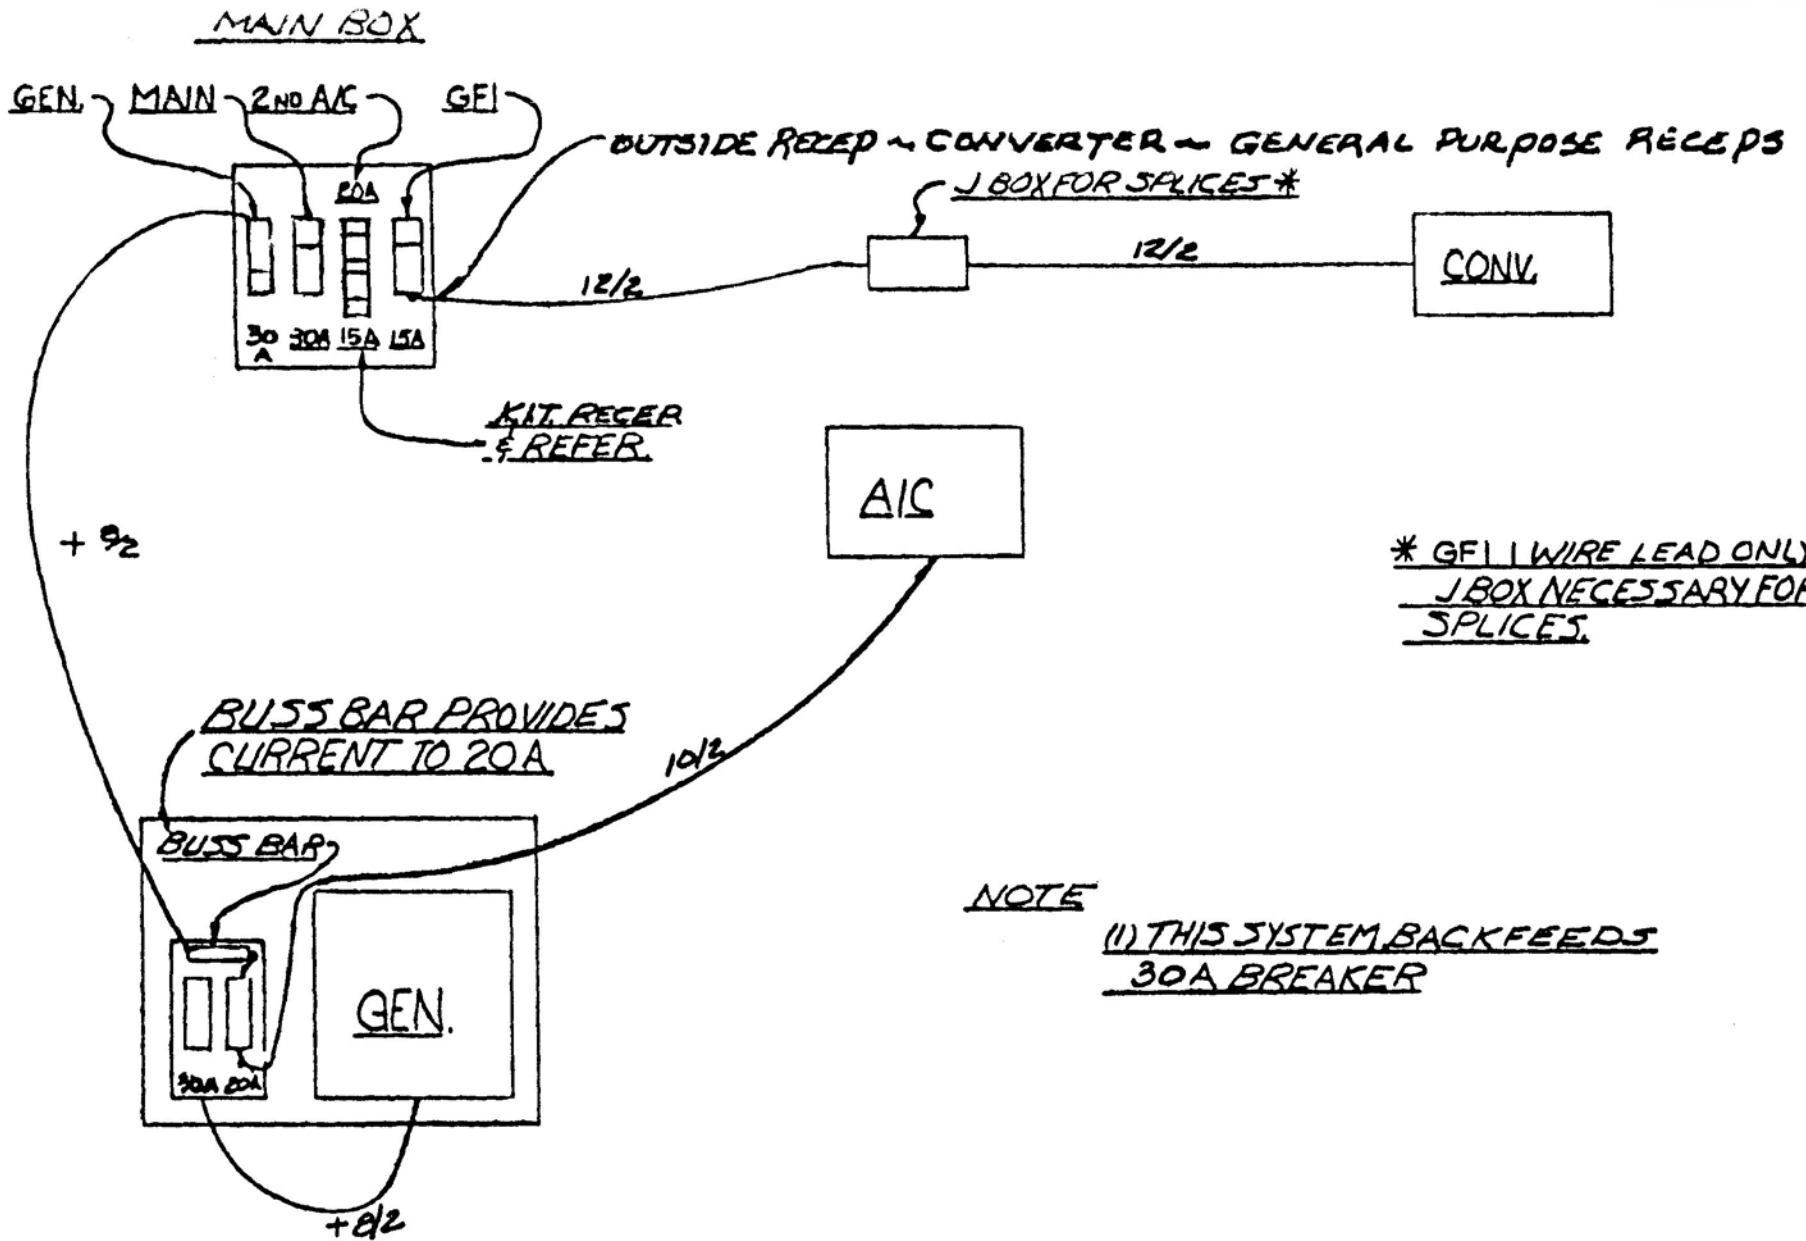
MAIN BOX

GEN. MAIN 2ND A/C GFI

OUTSIDE RECEP ~ CONVERTER ~ GENERAL PURPOSE RECEPS

J BOX FOR SPLICES *

20A

30 A 30A 15A 15A

12/2

12/2

CONV.

KIT. RECEP & REFER.

A/C

+ 8/2

* GFI 1 WIRE LEAD ONLY J BOX NECESSARY FOR SPLICES.

BUSS BAR PROVIDES CURRENT TO 20A

10/2

BUSS BAR

30A 20A

GEN.

NOTE

(1) THIS SYSTEM BACKFEEDS 30A BREAKER

+8/2